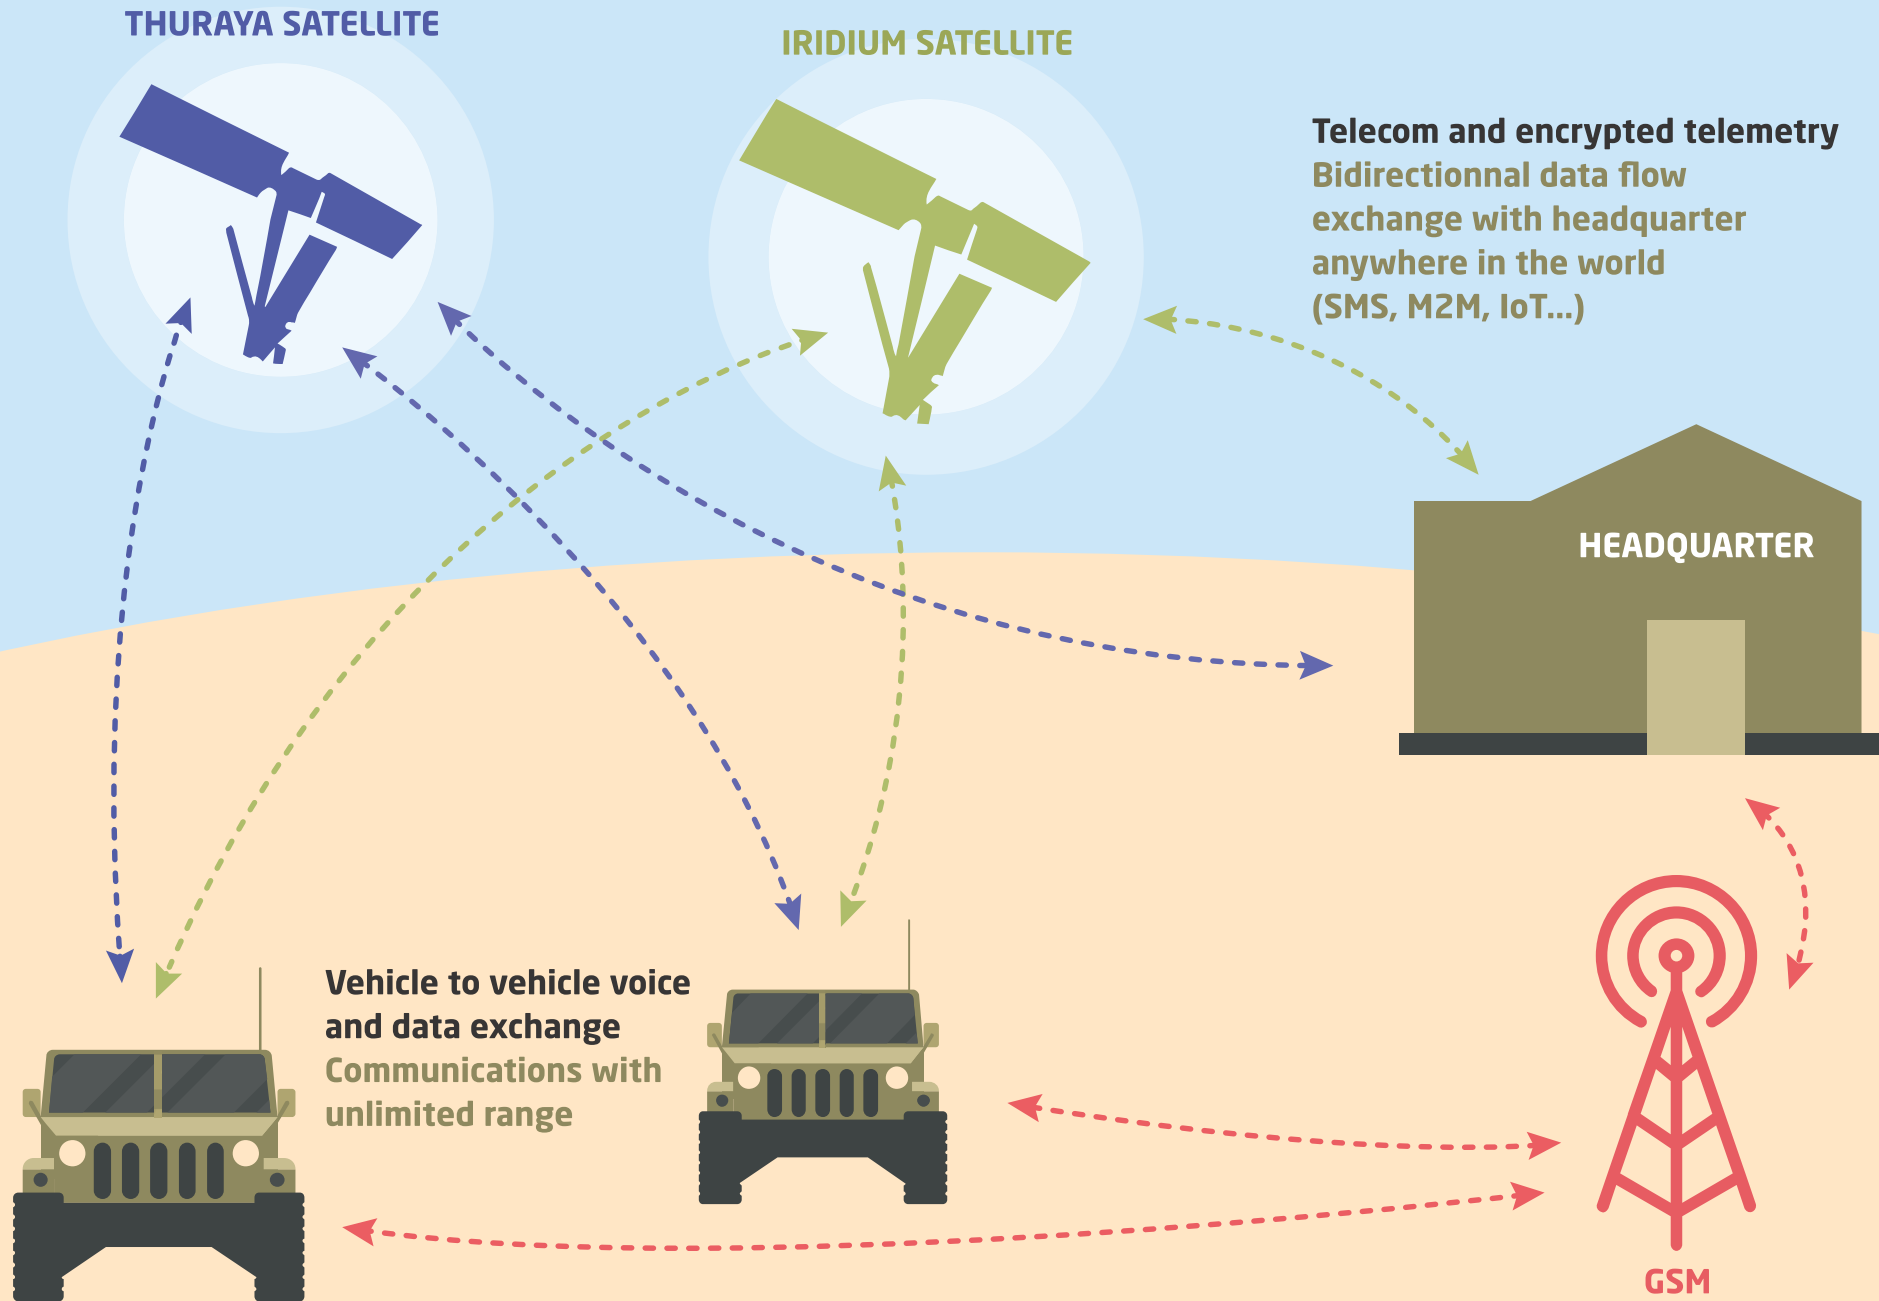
THURAYA SATELLITE

IRIDIUM SATELLITE

Telecom and encrypted telemetry
Bidirectionnal data flow exchange with headquarter anywhere in the world (SMS, M2M, IoT...)

HEADQUARTER

Vehicle to vehicle voice and data exchange
Communications with unlimited range

GSM